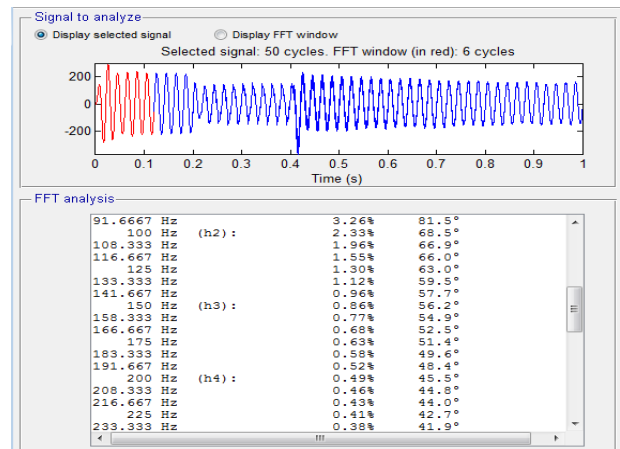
Signal to analyze

Display selected signal

Display FFT window

Selected signal: 50 cycles. FFT window (in red): 6 cycles

200
0
-200

0 0.1 0.2 0.3 0.4 0.5 0.6 0.7 0.8 0.9 1

Time (s)

FFT analysis

| | | | |
|---|---|---|---|
| 91.6667 Hz | | 3.26% | 81.5° |
| 100 Hz | (h2): | 2.33% | 68.5° |
| 108.333 Hz | | 1.96% | 66.9° |
| 116.667 Hz | | 1.55% | 66.0° |
| 125 Hz | | 1.30% | 63.0° |
| 133.333 Hz | | 1.12% | 59.5° |
| 141.667 Hz | | 0.96% | 57.7° |
| 150 Hz | (h3): | 0.86% | 56.2° |
| 158.333 Hz | | 0.77% | 54.9° |
| 166.667 Hz | | 0.68% | 52.5° |
| 175 Hz | | 0.63% | 51.4° |
| 183.333 Hz | | 0.58% | 49.6° |
| 191.667 Hz | | 0.52% | 48.4° |
| 200 Hz | (h4): | 0.49% | 45.5° |
| 208.333 Hz | | 0.46% | 44.8° |
| 216.667 Hz | | 0.43% | 44.0° |
| 225 Hz | | 0.41% | 42.7° |
| 233.333 Hz | | 0.38% | 41.9° |